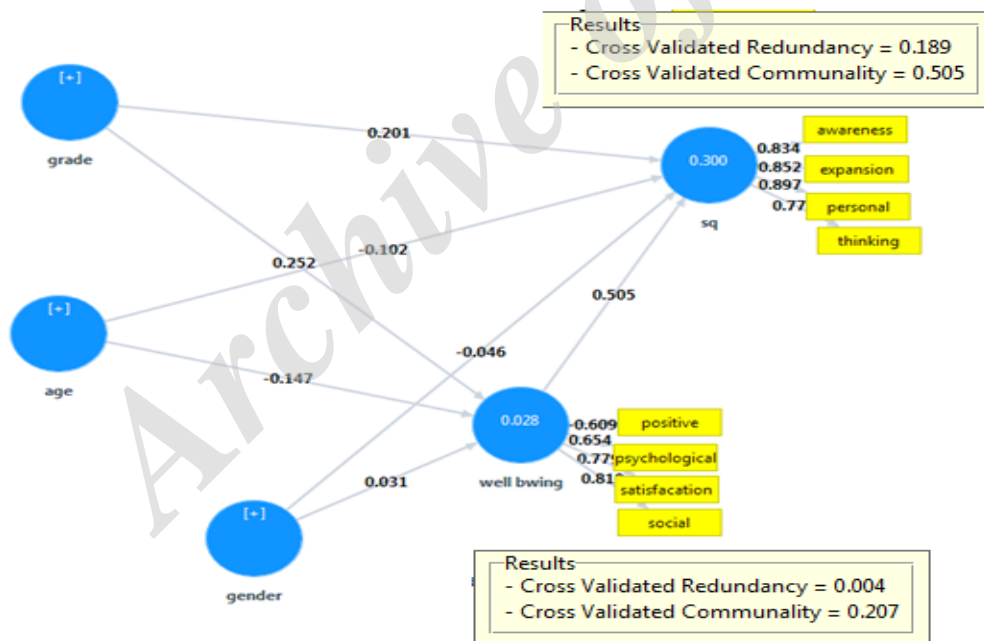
Results
- Cross Validated Redundancy = 0.189
- Cross Validated Communality = 0.505

[+]
grade

0.201

0.300
sq

0.834
0.852
0.897
0.77

awareness
expansion
personal
thinking

0.252
-0.102

[+]
age

0.505

-0.046
-0.147

0.028
well bwing

-0.609
0.654
0.779
0.81

positive
psychological
satisfacation
social

0.031

[+]
gender

Results
- Cross Validated Redundancy = 0.004
- Cross Validated Communality = 0.207

Archive